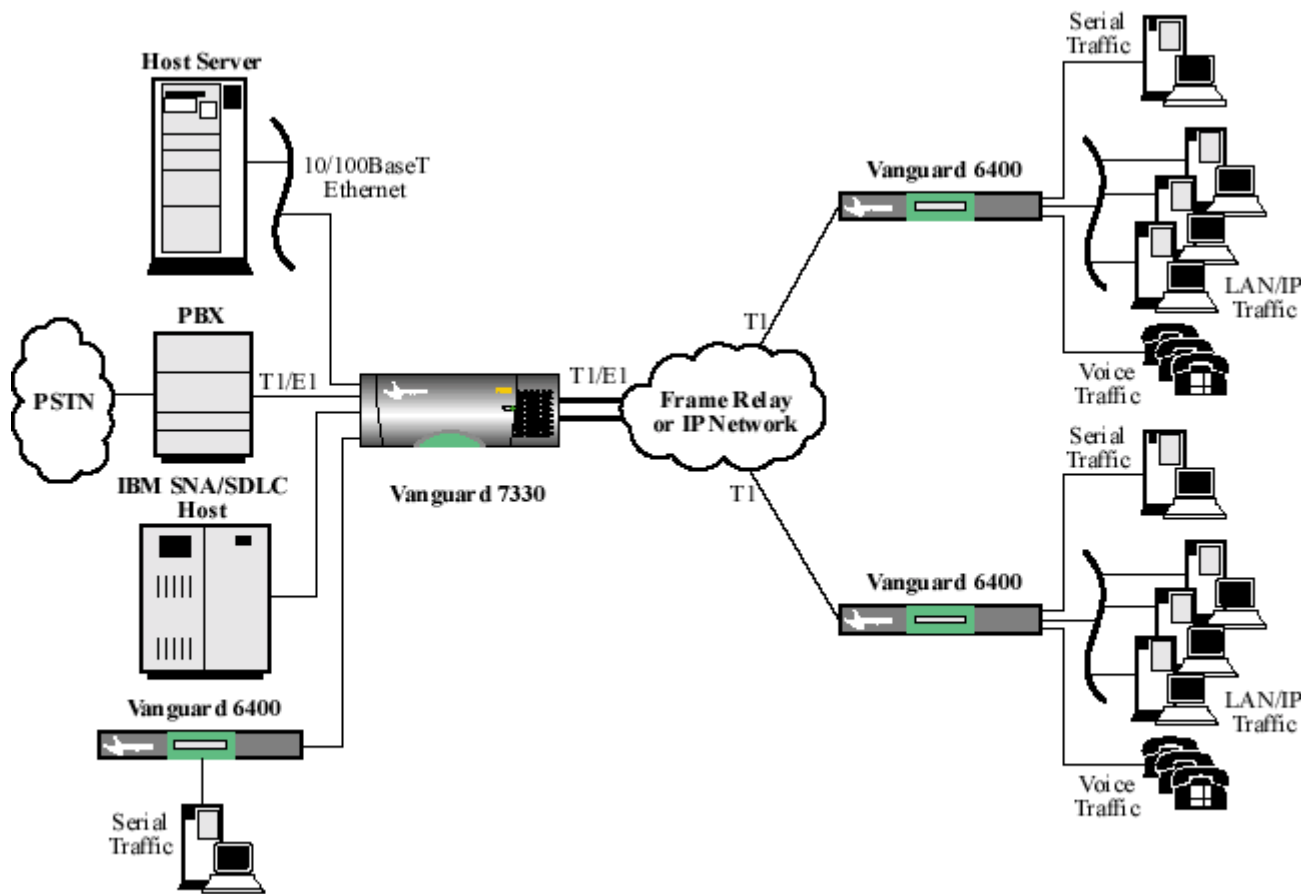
Host Server

10/100BaseT Ethernet

PBX

PSTN

T1/E1

IBM SNA/SDLC Host

Vanguard 7330

T1/E1

Frame Relay or IP Network

Vanguard 6400

Serial Traffic

T1

Vanguard 6400

Serial Traffic

LAN/IP Traffic

Voice Traffic

T1

Vanguard 6400

Serial Traffic

LAN/IP Traffic

Voice Traffic